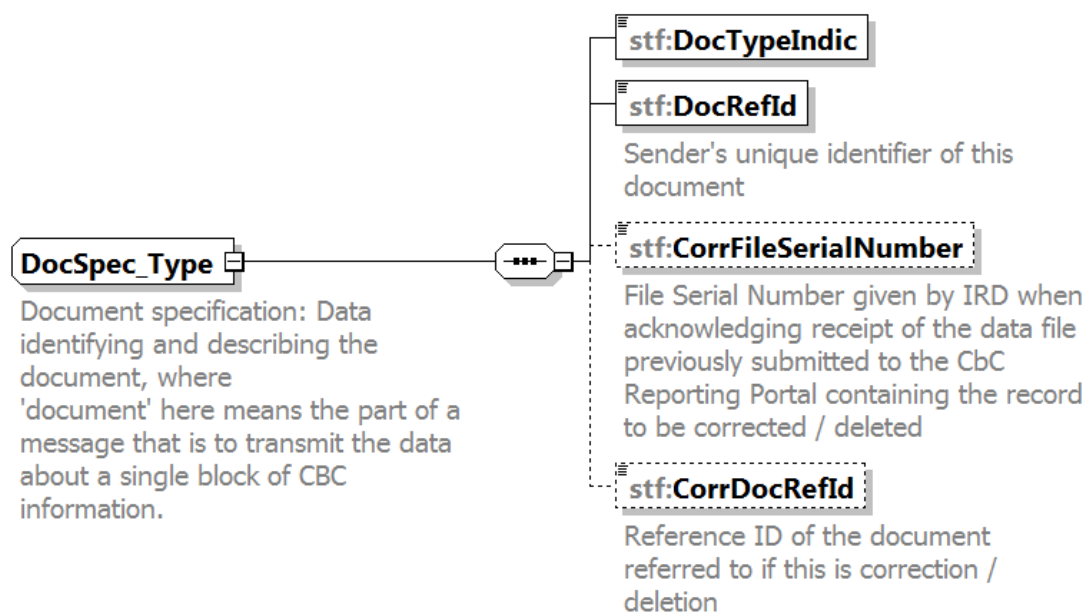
DocSpec_Type

Document specification: Data identifying and describing the document, where
'document' here means the part of a message that is to transmit the data about a single block of CBC information.

stf:DocTypeIndic

stf:DocRefId

Sender's unique identifier of this document

stf:CorrFileSerialNumber

File Serial Number given by IRD when acknowledging receipt of the data file previously submitted to the CbC Reporting Portal containing the record to be corrected / deleted

stf:CorrDocRefId

Reference ID of the document referred to if this is correction / deletion